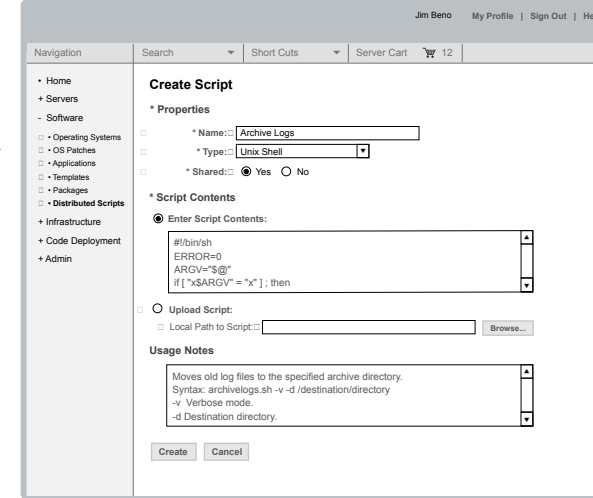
Jim Beno My Profile | Sign Out | He

Navigation | Search | Short Cuts | Server Cart 12

• Home
+ Servers
- Software
• Operating Systems
• OS Patches
• Applications
• Templates
• Packages
• Distributed Scripts
+ Infrastructure
+ Code Deployment
+ Admin

Create Script

* Properties

* Name: Archive Logs
* Type: Unix Shell
* Shared: Yes No

* Script Contents

Enter Script Contents:

#!/bin/sh
ERROR=0
ARGV="$@"
if [ "x$ARGV" = "x" ] ; then

Upload Script:
Local Path to Script: Browse...

Usage Notes

Moves old log files to the specified archive directory.
Syntax: archivelogs.sh -v -d /destination/directory
-v Verbose mode.
-d Destination directory.

Create Cancel